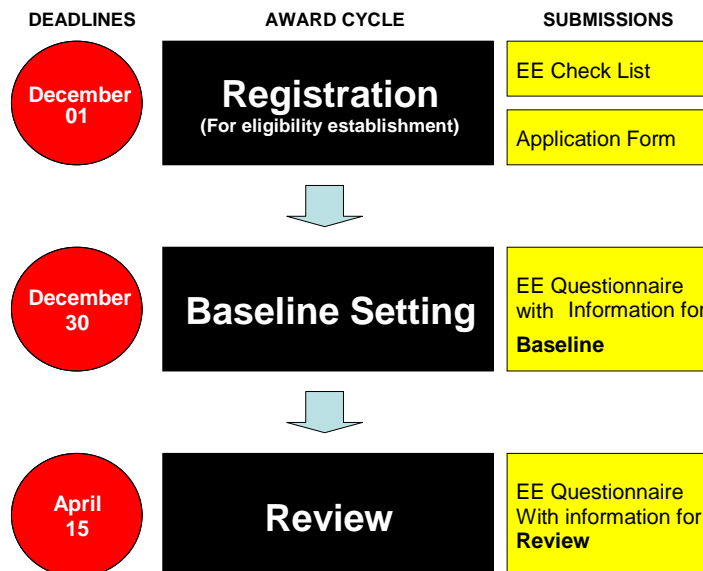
DEADLINES

AWARD CYCLE

SUBMISSIONS

December 01

Registration
(For eligibility establishment)

EE Check List

Application Form

December 30

Baseline Setting

EE Questionnaire with Information for
Baseline

April 15

Review

EE Questionnaire With information for
Review